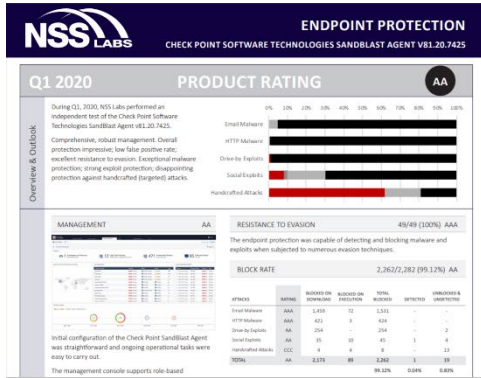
NSS LABS

ENDPOINT PROTECTION

CHECK POINT SOFTWARE TECHNOLOGIES SANDBLAST AGENT V81.20.7425

Q1 2020

PRODUCT RATING

AA

Overview & Outlook

During Q1, 2020, NSS Labs performed an independent test of the Check Point Software Technologies SandBlast Agent v81.20.7425.

Comprehensive, robust management. Overall protection impressive; low false positive rate; excellent resistance to evasion. Exceptional malware protection; strong exploit protection; disappointing protection against handcrafted (targeted) attacks.

0% 10% 20% 30% 40% 50% 60% 70% 80% 90% 100%

Email Malware

HTTP Malware

Drive-by Exploits

Social Exploits

Handcrafted Attacks

MANAGEMENT AA

Initial configuration of the Check Point SandBlast Agent was straightforward and ongoing operational tasks were easy to carry out.

The management console supports role-based

RESISTANCE TO EVASION 49/49 (100%) AAA

The endpoint protection was capable of detecting and blocking malware and exploits when subjected to numerous evasion techniques.

BLOCK RATE 2,262/2,282 (99.12%) AA

| ATTACKS | RATING | BLOCKED ON DOWNLOAD | BLOCKED ON EXECUTION | TOTAL BLOCKED | DETECTED | UNBLOCKED & UNDETECTED |
|---|---|---|---|---|---|---|
| Email Malware | AAA | 1,459 | 72 | 1,531 | - | - |
| HTTP Malware | AAA | 421 | 3 | 424 | - | - |
| Drive-by Exploits | AA | 254 | - | 254 | - | 2 |
| Social Exploits | AA | 35 | 10 | 45 | 1 | 4 |
| Handcrafted Attacks | CCC | 4 | 4 | 8 | - | 13 |
| TOTAL | AA | 2,173 | 89 | 2,262 | 1 | 19 |
| | | | | 99.12% | 0.04% | 0.83% |